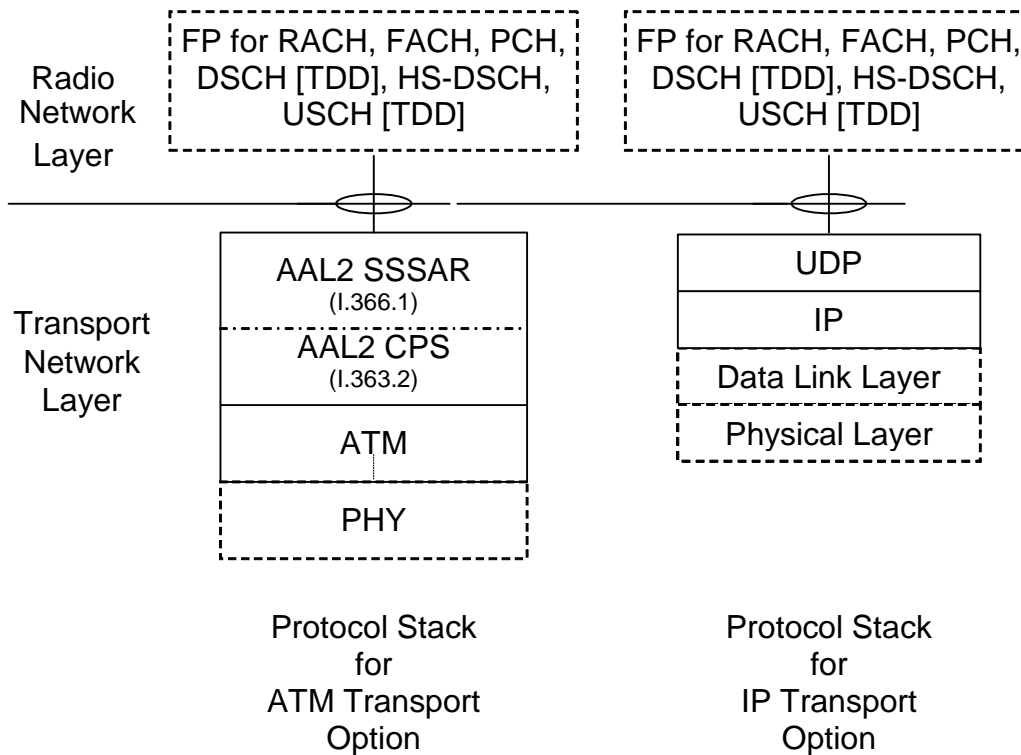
Radio Network Layer

FP for RACH, FACH, PCH, DSCH [TDD], HS-DSCH, USCH [TDD]

FP for RACH, FACH, PCH, DSCH [TDD], HS-DSCH, USCH [TDD]

Transport Network Layer

AAL2 SSSAR
(I.366.1)

AAL2 CPS
(I.363.2)

ATM

PHY

UDP

IP

Data Link Layer

Physical Layer

Protocol Stack for ATM Transport Option

Protocol Stack for IP Transport Option